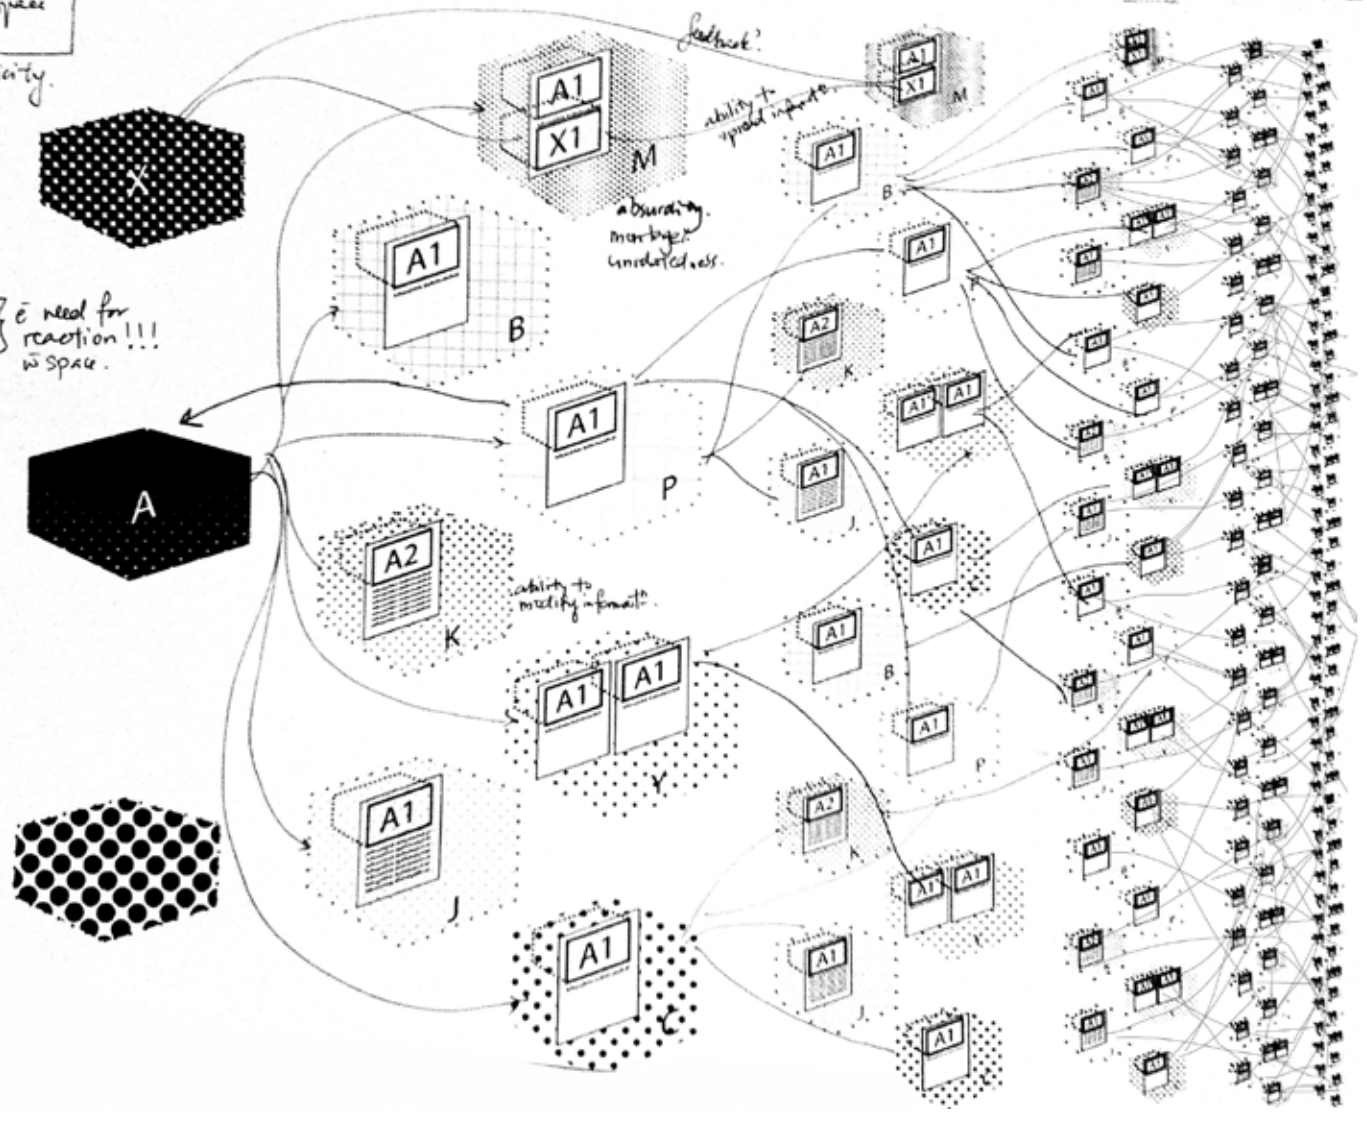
space

city.

X

feedback?

A1

X1

M

ability to spread informat.

A1
X1
M

absurdity.
mortage.
unrelatedness.

A1

B

A1

B

A1

ē need for reaction!!! w space.

A2

K

A1

P

A1

A1

A1

J.

A

A2

K

ability to modify informatn.

A1

A1

A1

Y

A1

B.

A1

P

A1

J

A2

K

A1

A1

A1

A1

C

A1

J.

A1